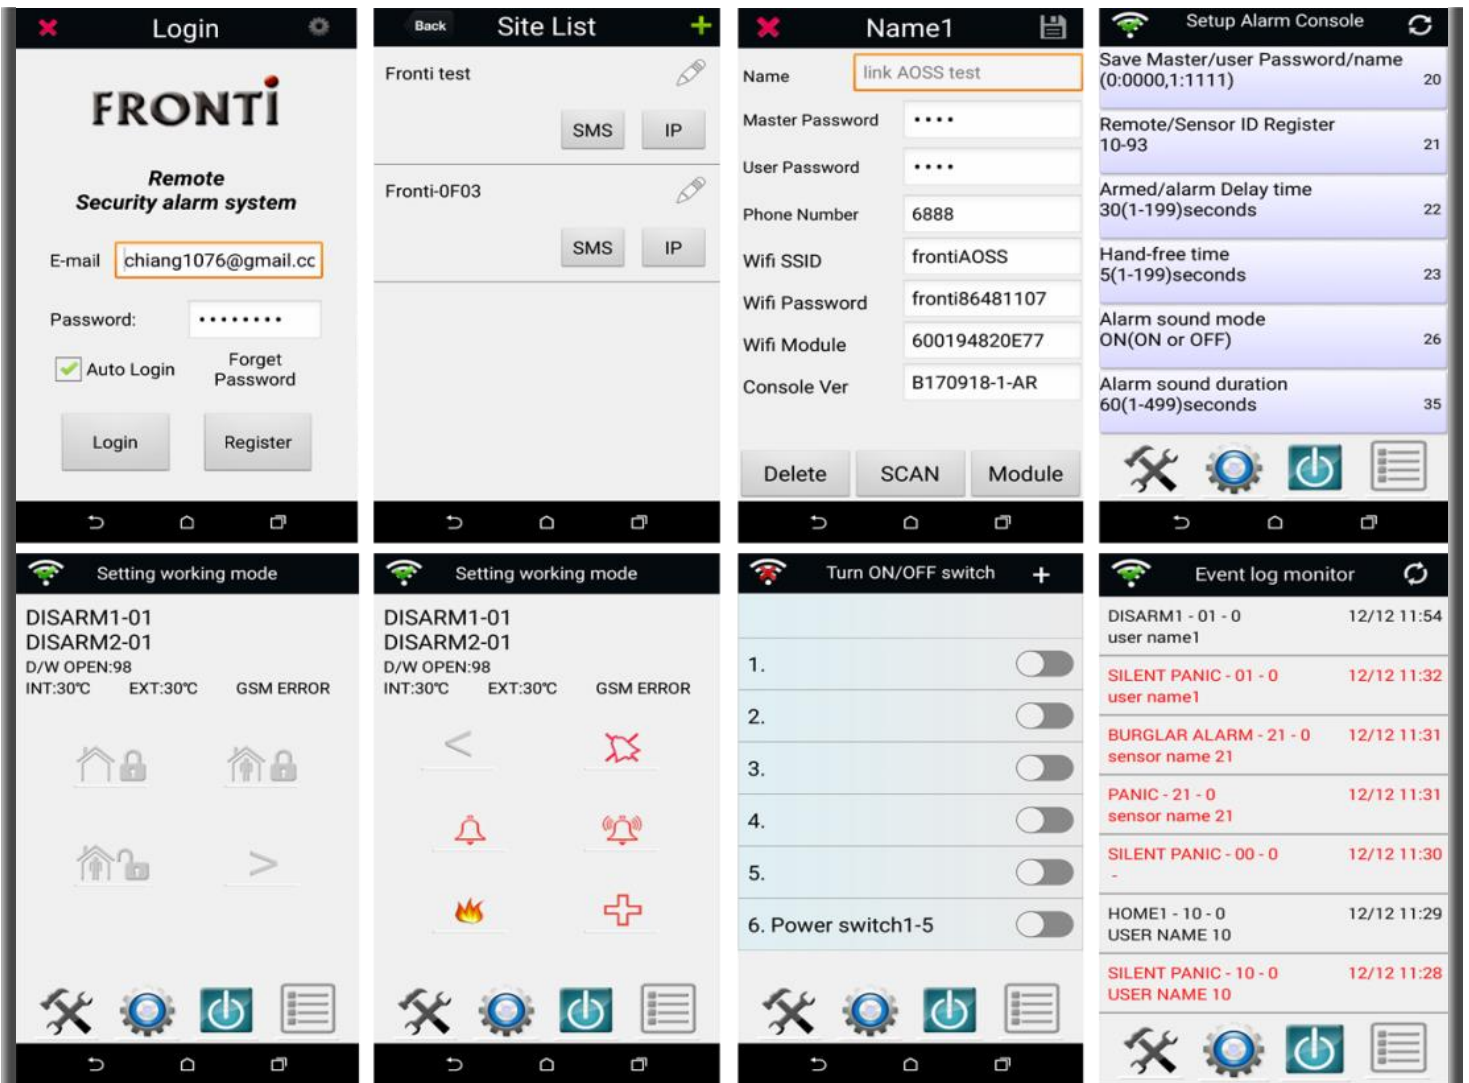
Login

FRONTI

Remote
Security alarm system

E-mail chiang1076@gmail.cc

Password: ••••••••

Auto Login

Forget Password

Login

Register

Back

Site List

Fronti test

SMS

IP

Fronti-0F03

SMS

IP

Name1

Name link AOSS test

Master Password ••••

User Password ••••

Phone Number 6888

Wifi SSID frontiAOSS

Wifi Password fronti86481107

Wifi Module 600194820E77

Console Ver B170918-1-AR

Delete

SCAN

Module

Setup Alarm Console

Save Master/user Password/name (0:0000,1:1111) 20

Remote/Sensor ID Register 10-93 21

Armed/alarm Delay time 30(1-199)seconds 22

Hand-free time 5(1-199)seconds 23

Alarm sound mode ON(ON or OFF) 26

Alarm sound duration 60(1-499)seconds 35

Setting working mode

DISARM1-01
DISARM2-01
D/W OPEN:98
INT:30℃ EXT:30℃ GSM ERROR

Setting working mode

DISARM1-01
DISARM2-01
D/W OPEN:98
INT:30℃ EXT:30℃ GSM ERROR

Turn ON/OFF switch

1.

2.

3.

4.

5.

6. Power switch1-5

Event log monitor

DISARM1 - 01 - 0 12/12 11:54
user name1

SILENT PANIC - 01 - 0 12/12 11:32
user name1

BURGLAR ALARM - 21 - 0 12/12 11:31
sensor name 21

PANIC - 21 - 0 12/12 11:31
sensor name 21

SILENT PANIC - 00 - 0 12/12 11:30
-

HOME1 - 10 - 0 12/12 11:29
USER NAME 10

SILENT PANIC - 10 - 0 12/12 11:28
USER NAME 10